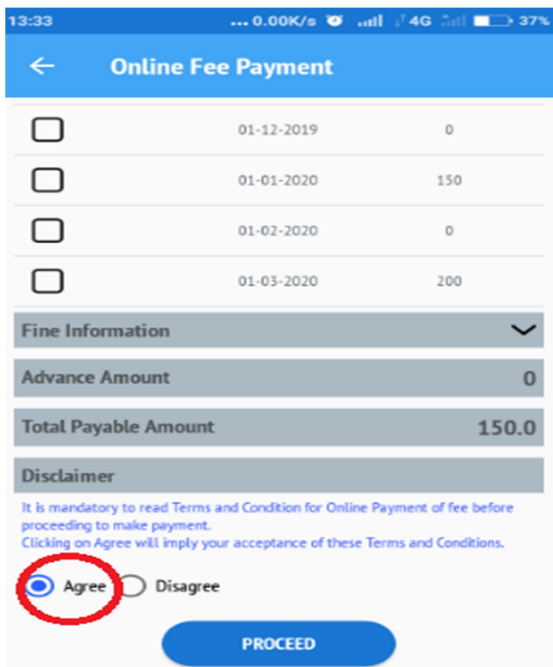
13:33 ... 0.00K/s 4G 37%

Online Fee Payment

| | | |
|---|---|---|
| ☐ | 01-12-2019 | 0 |
| ☐ | 01-01-2020 | 150 |
| ☐ | 01-02-2020 | 0 |
| ☐ | 01-03-2020 | 200 |

Fine Information

Advance Amount 0

Total Payable Amount 150.0

Disclaimer

It is mandatory to read Terms and Condition for Online Payment of fee before proceeding to make payment.
Clicking on Agree will imply your acceptance of these Terms and Conditions.

Agree Disagree

PROCEED